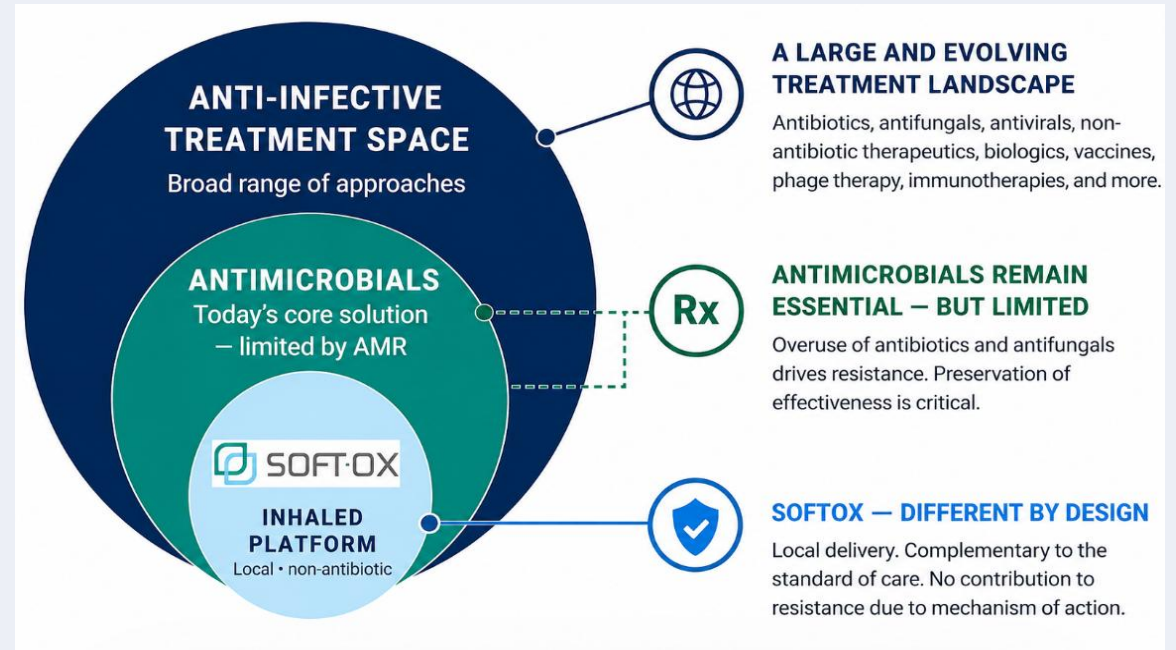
ANTI-INFECTIVE TREATMENT SPACE
Broad range of approaches

ANTIMICROBIALS
Today's core solution — limited by AMR

SOFT·OX

INHALED PLATFORM
Local • non-antibiotic

A LARGE AND EVOLVING TREATMENT LANDSCAPE
Antibiotics, antifungals, antivirals, non-antibiotic therapeutics, biologics, vaccines, phage therapy, immunotherapies, and more.

Rx

ANTIMICROBIALS REMAIN ESSENTIAL — BUT LIMITED
Overuse of antibiotics and antifungals drives resistance. Preservation of effectiveness is critical.

SOFTOX — DIFFERENT BY DESIGN
Local delivery. Complementary to the standard of care. No contribution to resistance due to mechanism of action.